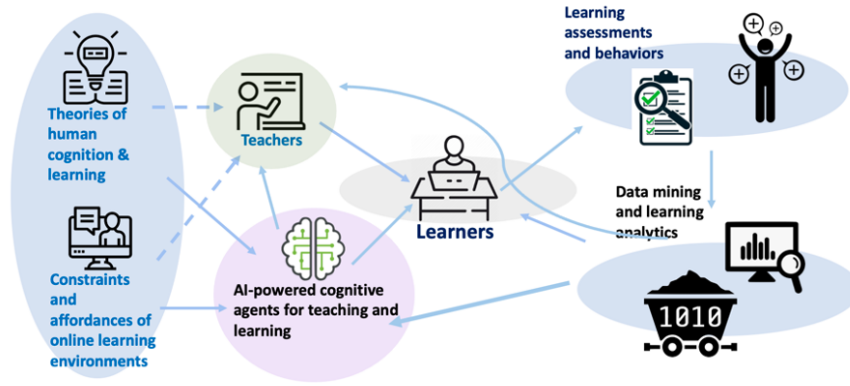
Theories of human cognition & learning

Constraints and affordances of online learning environments

Teachers

AI-powered cognitive agents for teaching and learning

Learners

Learning assessments and behaviors

Data mining and learning analytics

1010